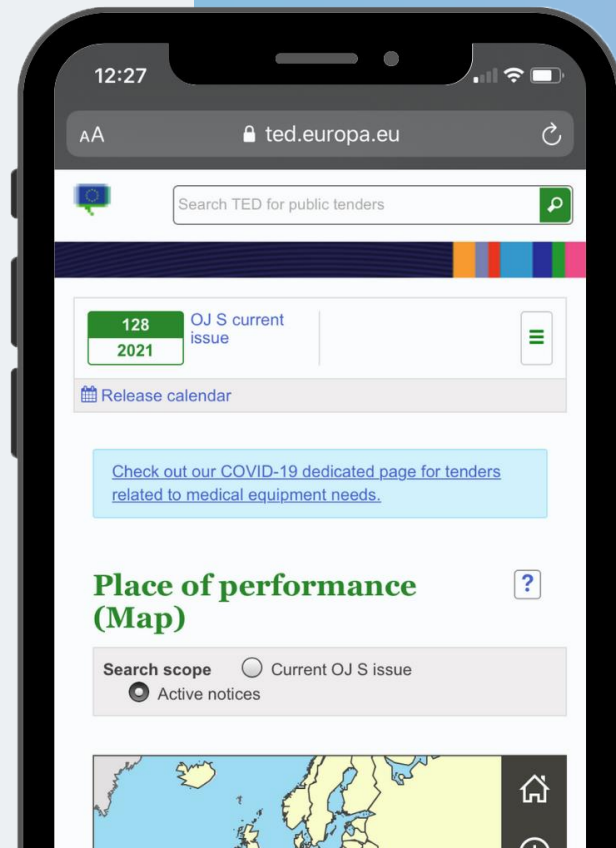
12:27

AA ted.europa.eu

Search TED for public tenders

128
2021
OJ S current issue

Release calendar

Check out our COVID-19 dedicated page for tenders related to medical equipment needs.

Place of performance (Map)

?

Search scope Current OJ S issue
Active notices